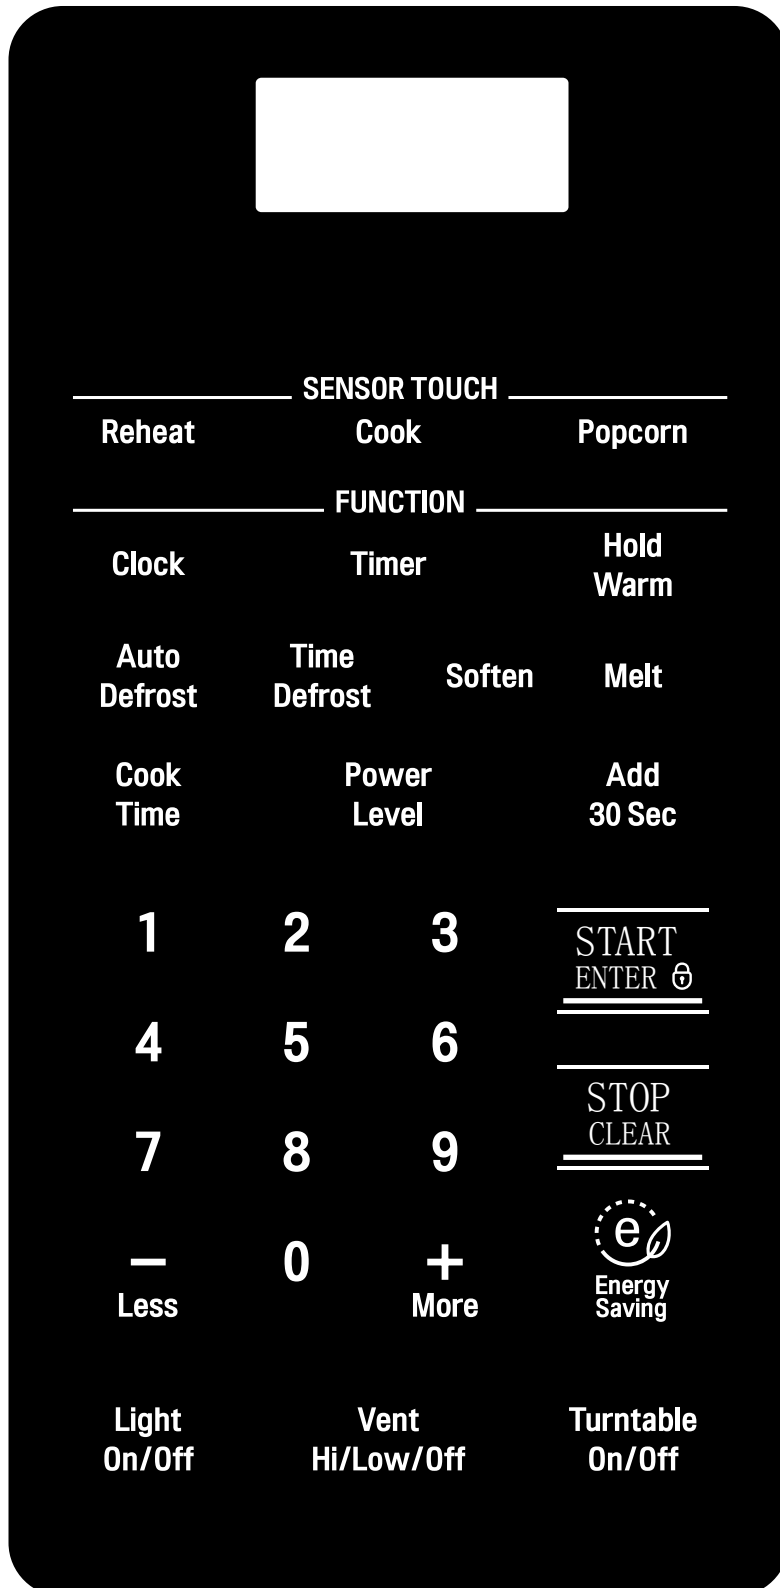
SENSOR TOUCH

Reheat Cook Popcorn

FUNCTION

Clock Timer Hold Warm

Auto Defrost Time Defrost Soften Melt

Cook Time Power Level Add 30 Sec

1 2 3 START ENTER

4 5 6

7 8 9 STOP CLEAR

– Less 0 + More e Energy Saving

Light On/Off Vent Hi/Low/Off Turntable On/Off